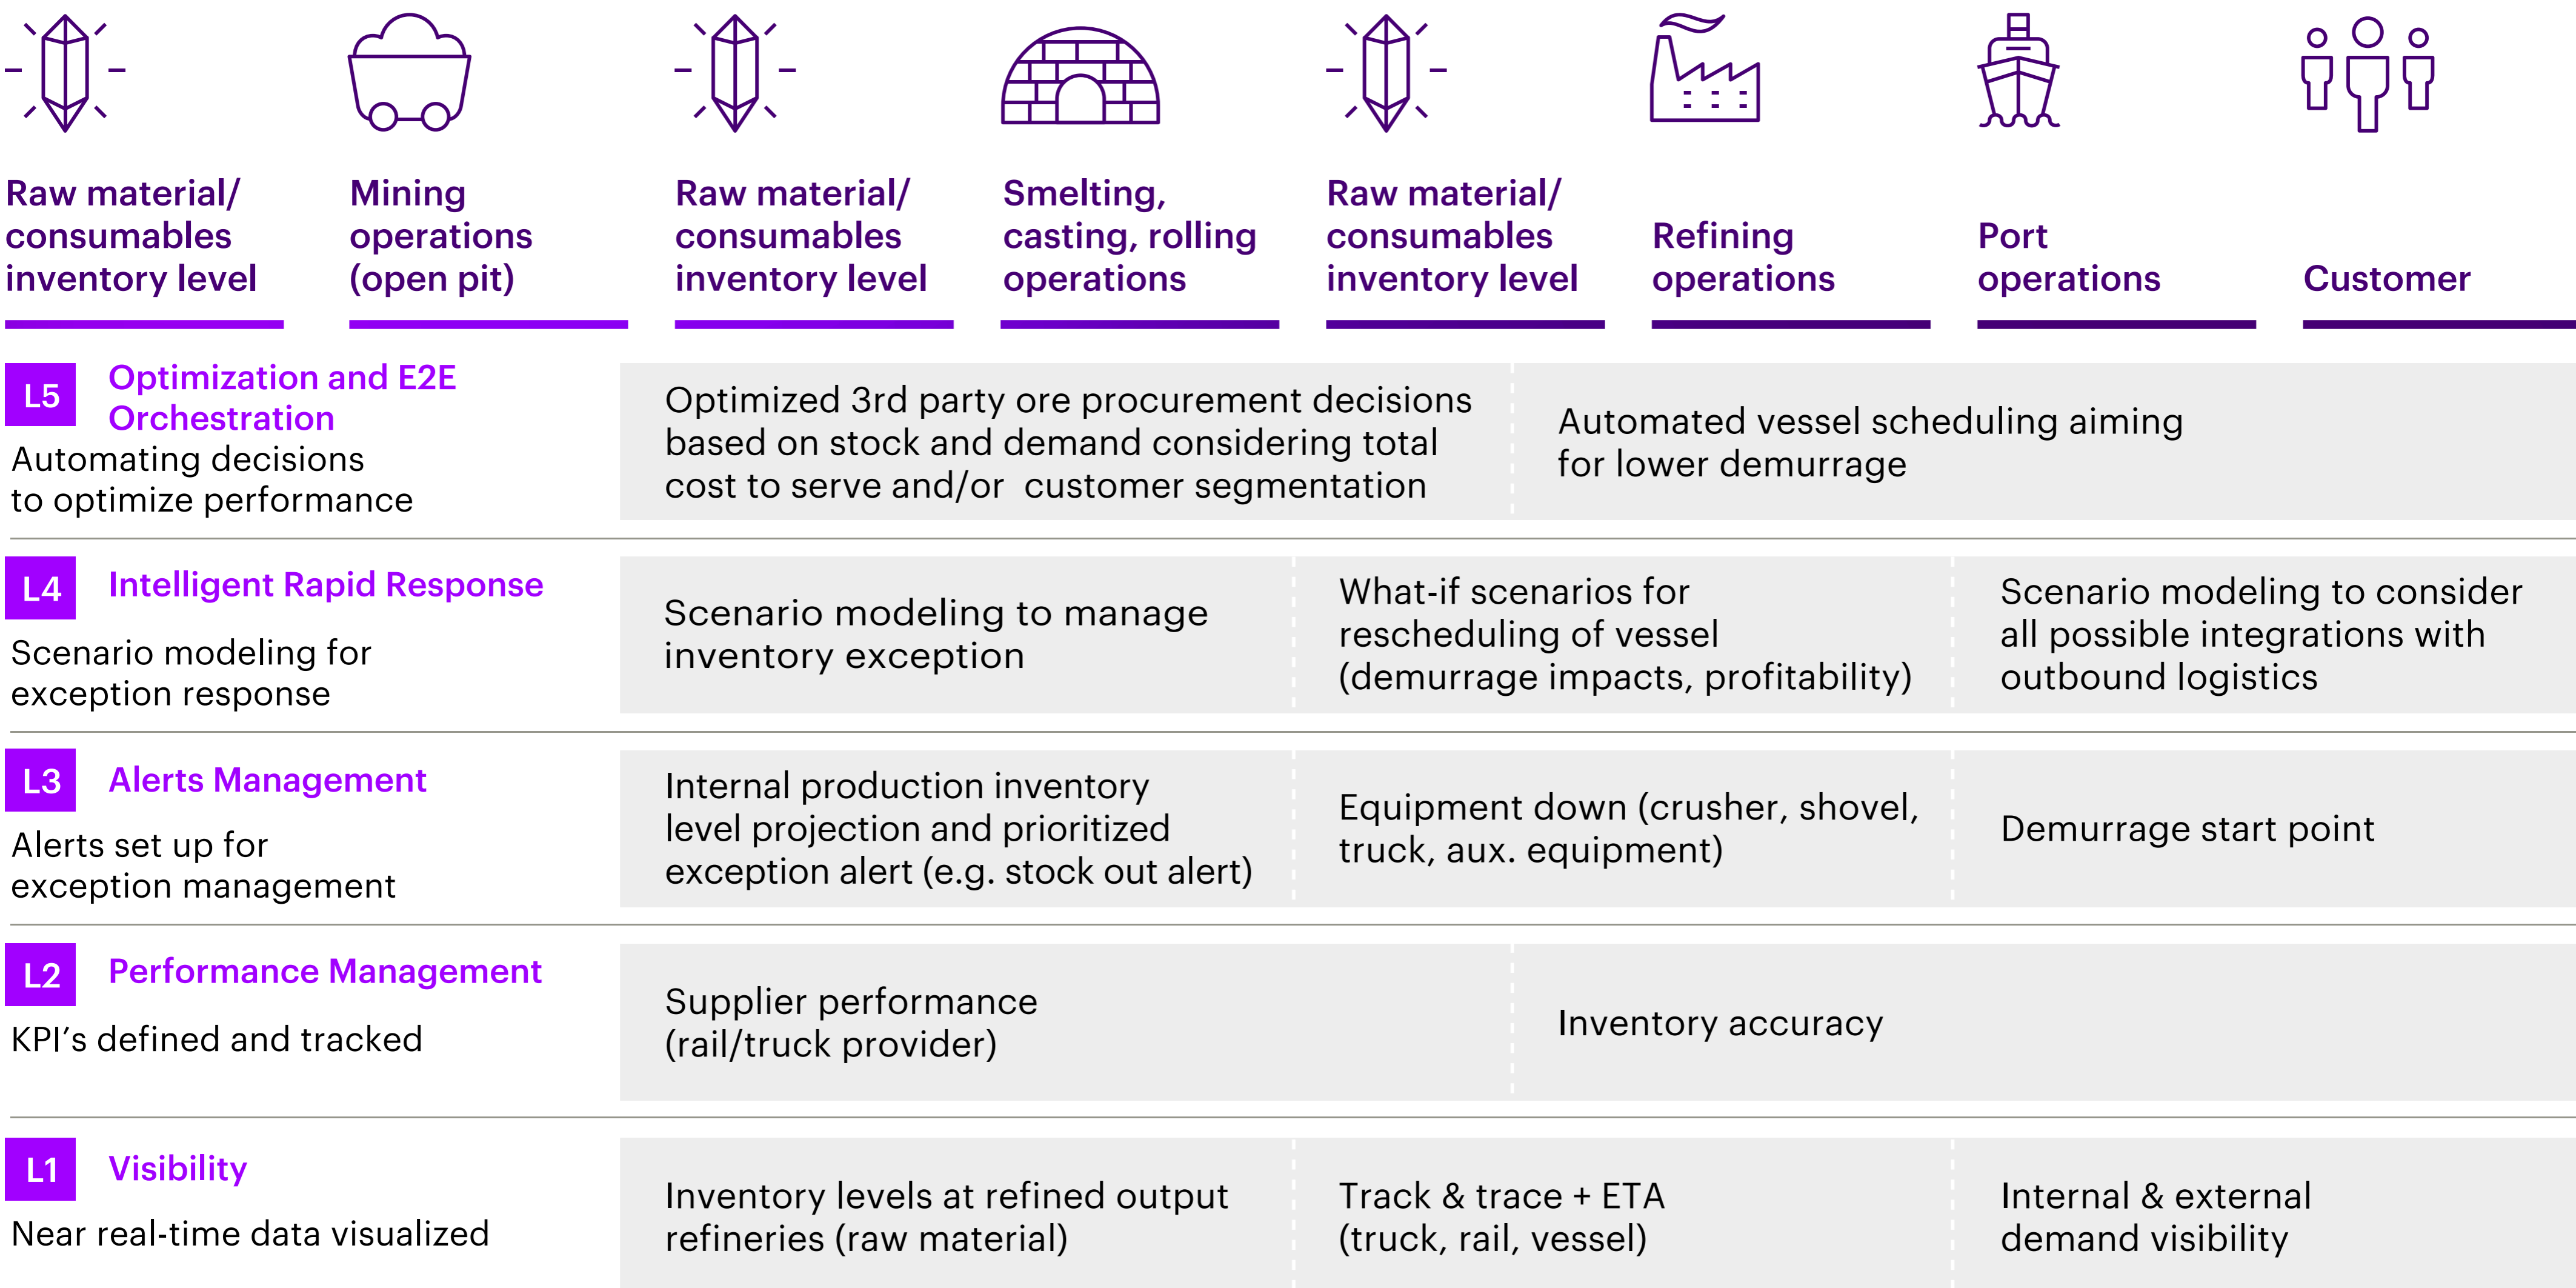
Raw material/ consumables inventory level

Mining operations (open pit)

Raw material/ consumables inventory level

Smelting, casting, rolling operations

Raw material/ consumables inventory level

Refining operations

Port operations

Customer

L5 Optimization and E2E Orchestration
Automating decisions to optimize performance

Optimized 3rd party ore procurement decisions based on stock and demand considering total cost to serve and/or customer segmentation

Automated vessel scheduling aiming for lower demurrage

L4 Intelligent Rapid Response
Scenario modeling for exception response

Scenario modeling to manage inventory exception

What-if scenarios for rescheduling of vessel (demurrage impacts, profitability)

Scenario modeling to consider all possible integrations with outbound logistics

L3 Alerts Management
Alerts set up for exception management

Internal production inventory level projection and prioritized exception alert (e.g. stock out alert)

Equipment down (crusher, shovel, truck, aux. equipment)

Demurrage start point

L2 Performance Management
KPI’s defined and tracked

Supplier performance (rail/truck provider)

Inventory accuracy

L1 Visibility
Near real-time data visualized

Inventory levels at refined output refineries (raw material)

Track & trace + ETA (truck, rail, vessel)

Internal & external demand visibility